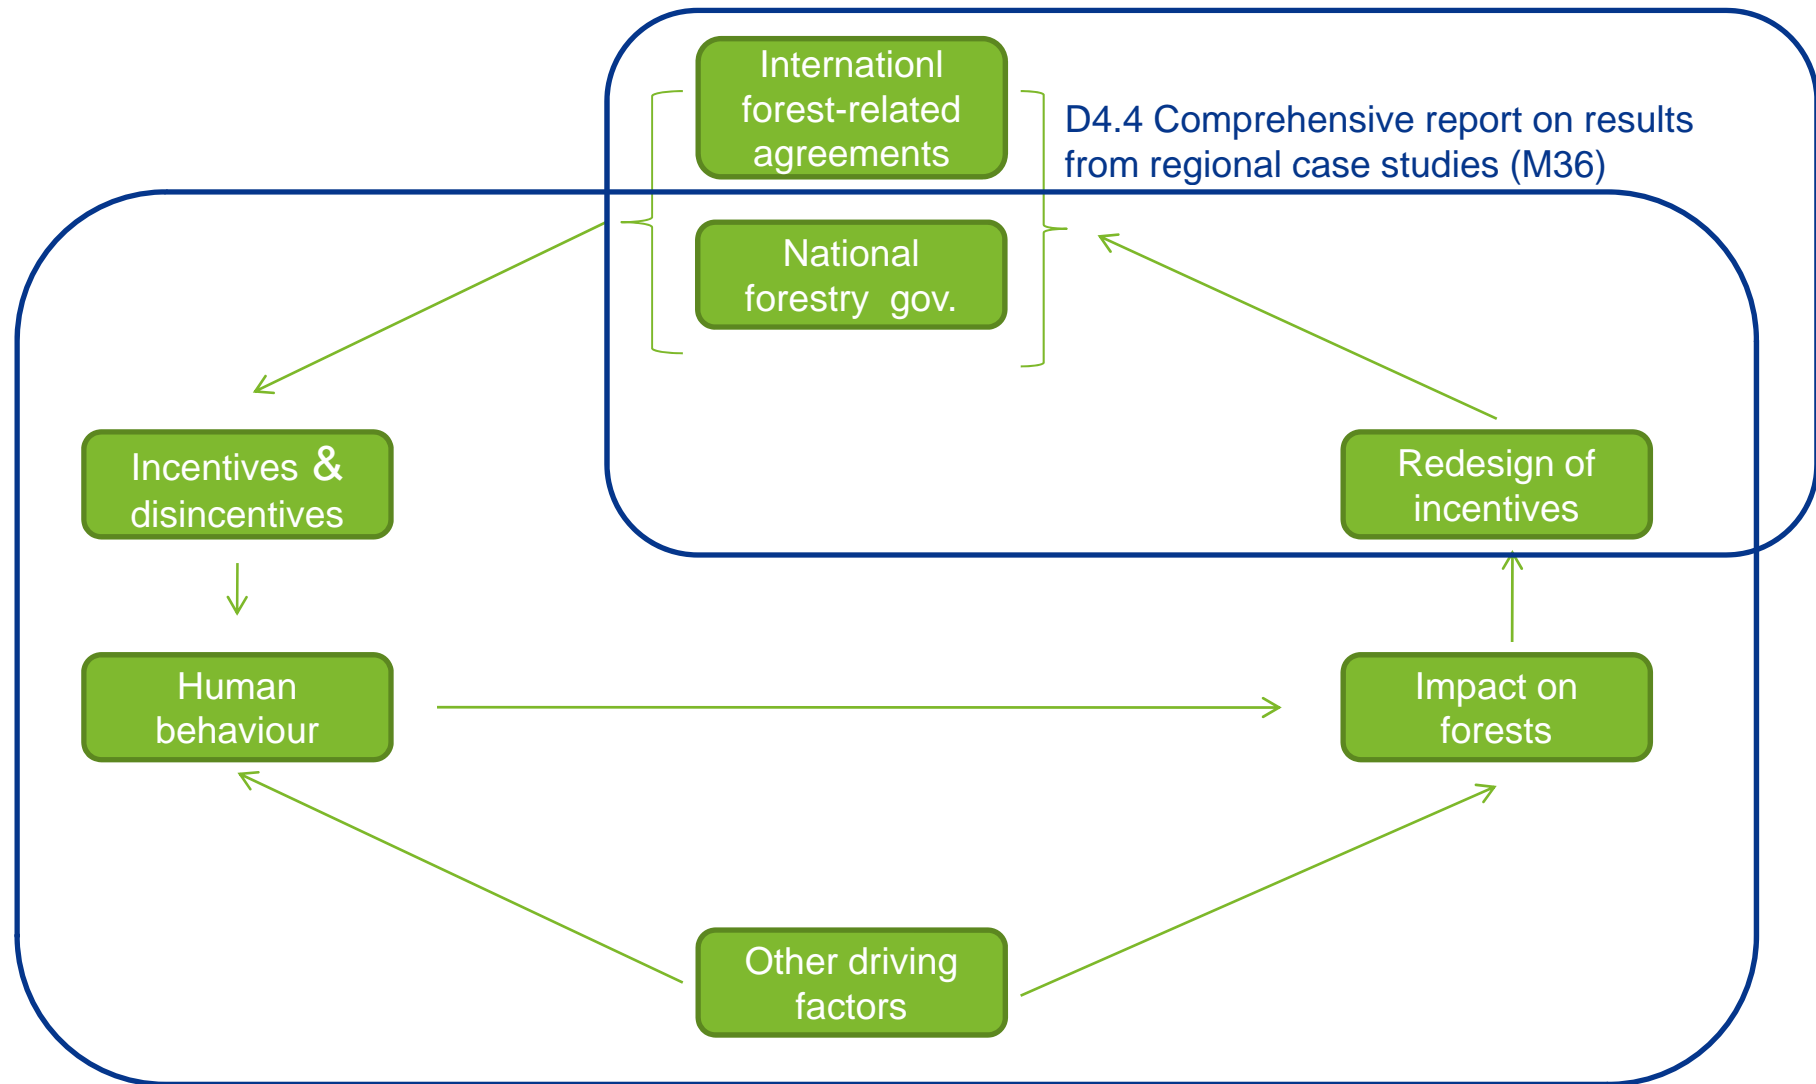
Internationl forest-related agreements

National forestry gov.

D4.4 Comprehensive report on results from regional case studies (M36)

Incentives & disincentives

Redesign of incentives

Human behaviour

Impact on forests

Other driving factors